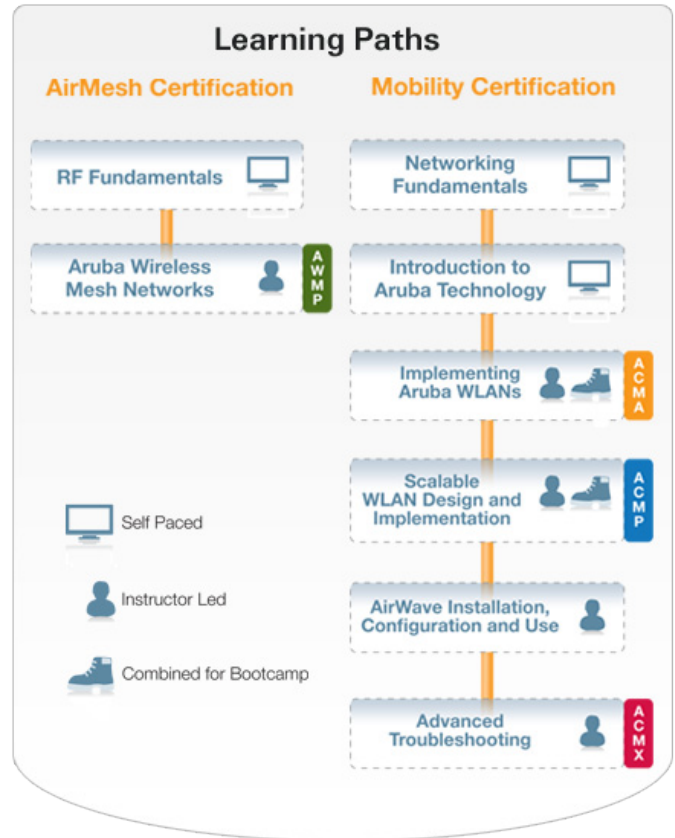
Learning Paths

AirMesh Certification

RF Fundamentals

Aruba Wireless Mesh Networks

AWMP

Self Paced

Instructor Led

Combined for Bootcamp

Mobility Certification

Networking Fundamentals

Introduction to Aruba Technology

Implementing Aruba WLANs

ACMA

Scalable WLAN Design and Implementation

ACMP

AirWave Installation, Configuration and Use

Advanced Troubleshooting

ACMX